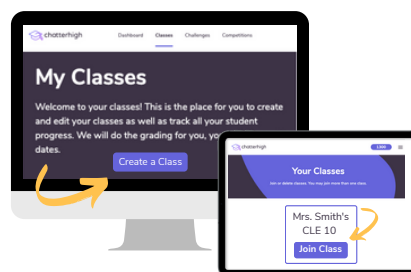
chatterhigh

Dashboard Classes Challenges Competitions

My Classes

Welcome to your classes! This is the place for you to create and edit your classes as well as track all your student progress. We will do the grading for you, yo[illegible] dates.

Create a Class

chatterhigh

Your Classes

Join or delete classes. You may join more than one class.

Mrs. Smith's CLE 10

Join Class